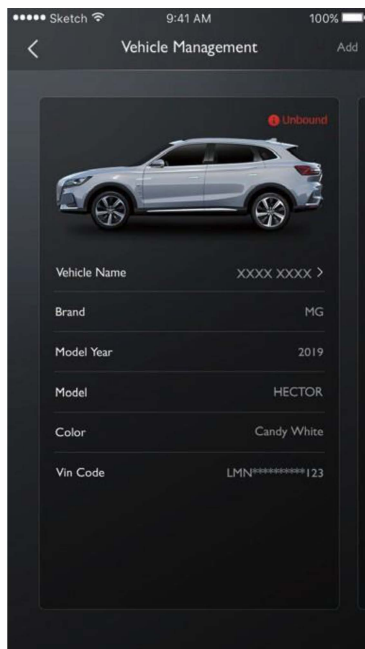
••••• Sketch 9:41 AM 100%

<

Vehicle Management

Add

Unbound

| | |
|---|---|
| Vehicle Name | XXXX XXXX > |
| Brand | MG |
| Model Year | 2019 |
| Model | HECTOR |
| Color | Candy White |
| Vin Code | LMN**********123 |